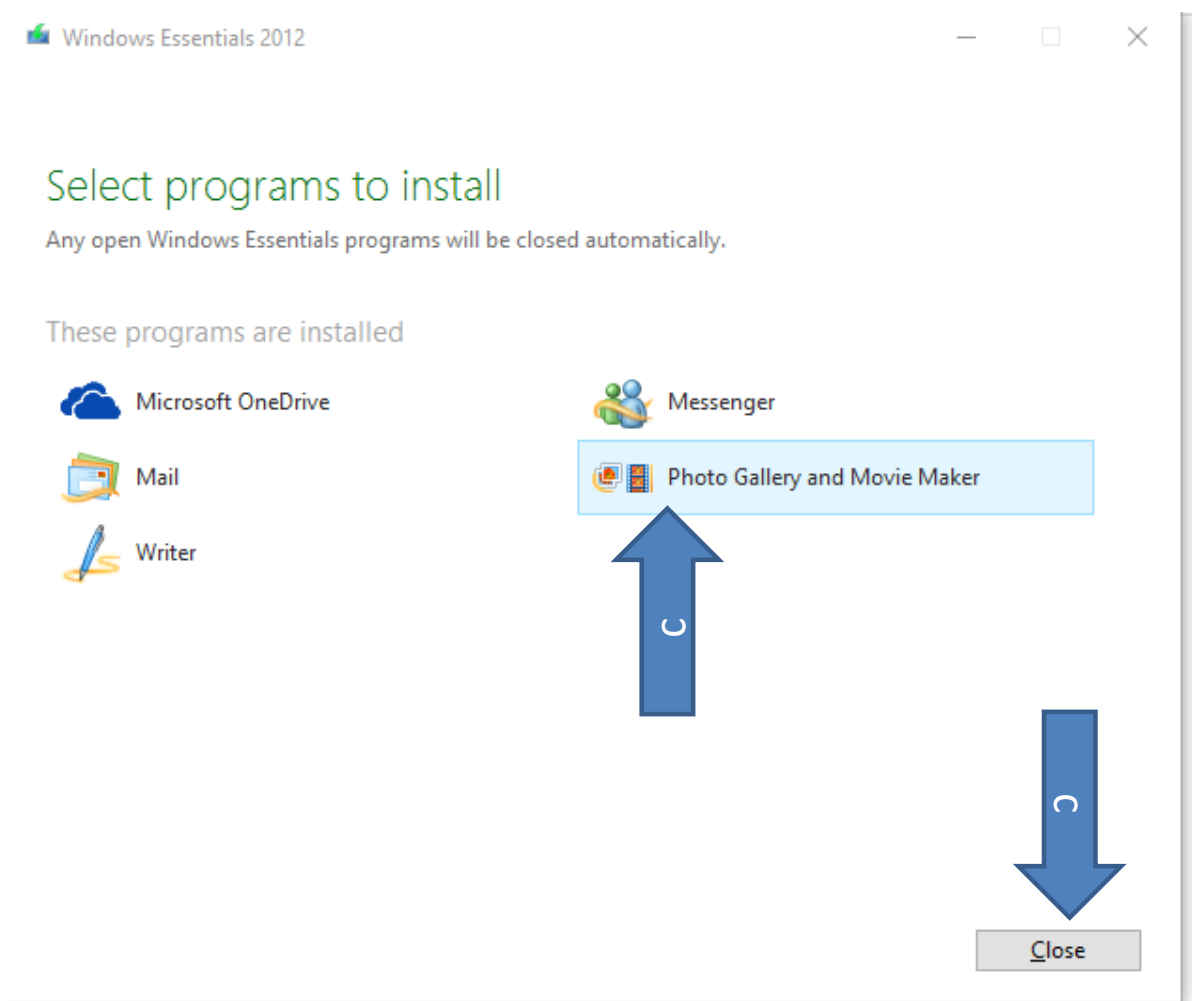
Windows Essentials 2012

Select programs to install

Any open Windows Essentials programs will be closed automatically.

These programs are installed

Microsoft OneDrive

Messenger

Mail

Photo Gallery and Movie Maker

Writer

C

C

Close